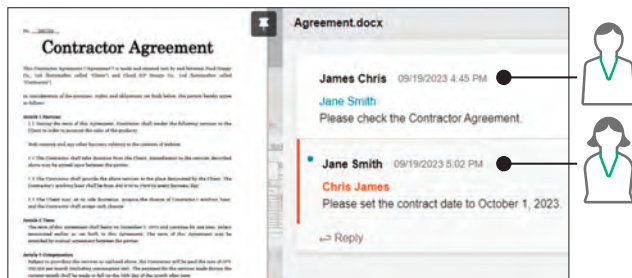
No. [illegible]

Contractor Agreement

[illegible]

Agreement.docx

James Chris 09/19/2023 4:45 PM

Jane Smith

Please check the Contractor Agreement.

Jane Smith 09/19/2023 5:02 PM

Chris James

Please set the contract date to October 1, 2023.

Reply